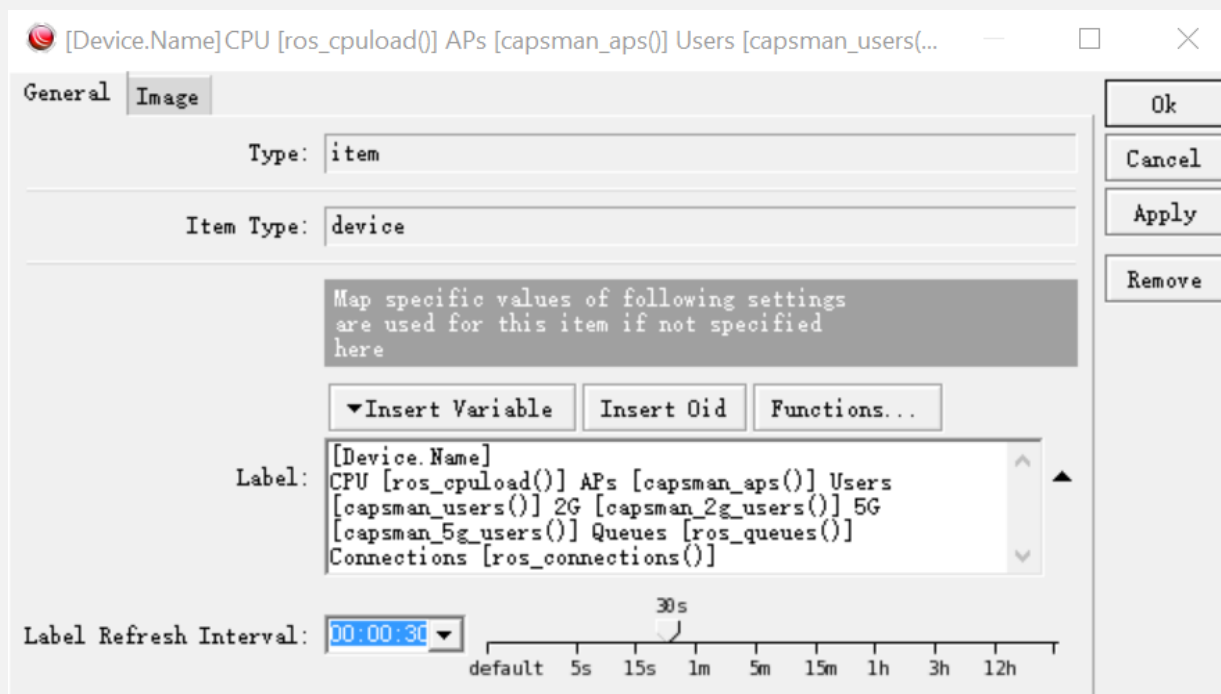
[Device.Name] CPU [ros_cpuload()] APs [capsman_aps()] Users [capsman_users(...

General | Image

Ok
Cancel
Apply
Remove

Type: item

Item Type: device

Map specific values of following settings are used for this item if not specified here

▼Insert Variable | Insert Oid | Functions...

Label: [Device.Name]
CPU [ros_cpuload()] APs [capsman_aps()] Users [capsman_users()] 2G [capsman_2g_users()] 5G [capsman_5g_users()] Queues [ros_queues()] Connections [ros_connections()]

Label Refresh Interval: 00:00:30

30s
default | 5s | 15s | 1m | 5m | 15m | 1h | 3h | 12h